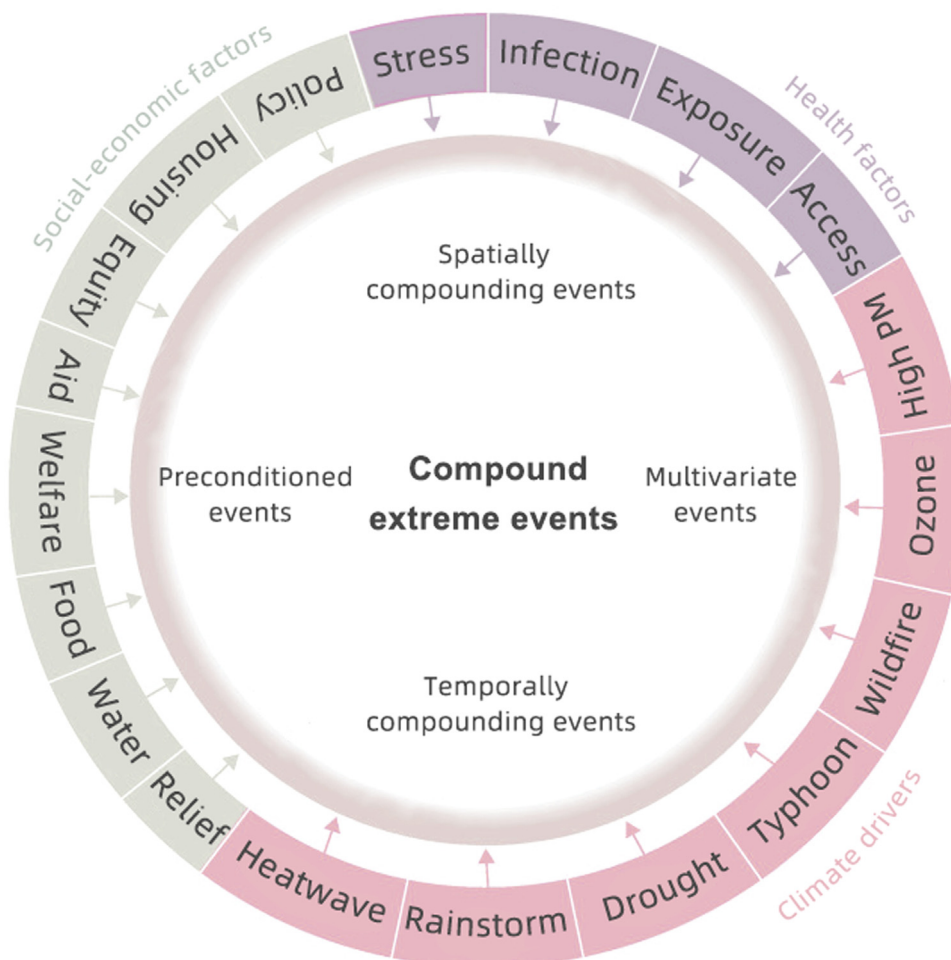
Social-economic factors

Policy

Stress

Infection

Exposure

Access

Health factors

Housing

Equity

Aid

Welfare

Food

Water

Relief

High PM

Ozone

Wildfire

Typhoon

Climate drivers

Drought

Rainstorm

Heatwave

Spatially compounding events

Preconditioned events

Compound extreme events

Multivariate events

Temporally compounding events